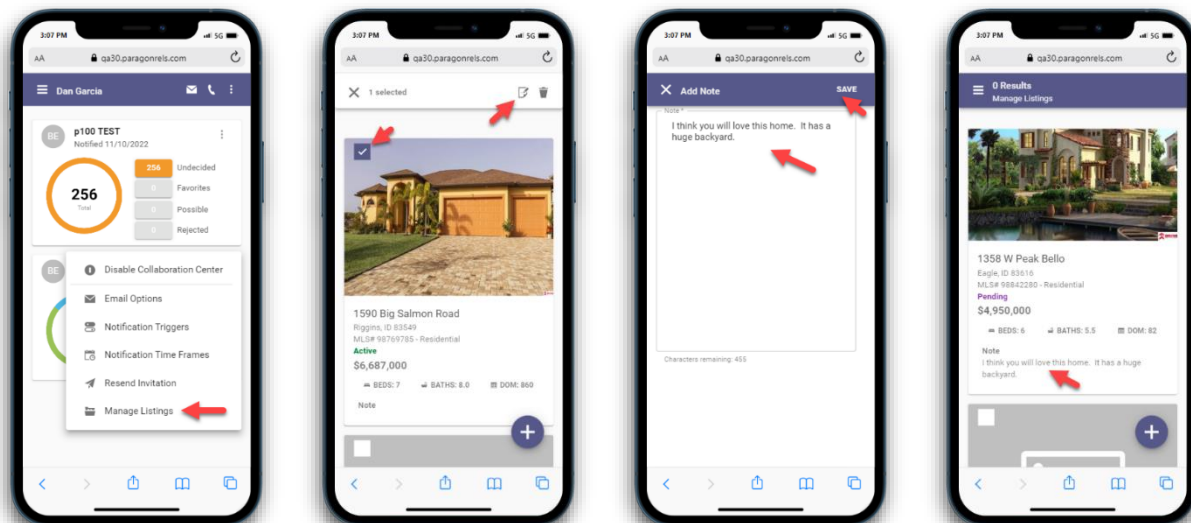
3:07 PM 5G
AA qa30.paragonrels.com
Dan Garcia
BE
p100 TEST
Notified 11/10/2022
256
Total
256 Undecided
0 Favorites
0 Possible
0 Rejected
BE
Disable Collaboration Center
Email Options
Notification Triggers
Notification Time Frames
Resend Invitation
Manage Listings

3:07 PM 5G
AA qa30.paragonrels.com
1 selected
1590 Big Salmon Road
Riggins, ID 83549
MLS# 98769785 - Residential
Active
$6,687,000
BEDS: 7 BATHS: 8.0 DOM: 860
Note

3:07 PM 5G
AA qa30.paragonrels.com
Add Note
SAVE
Note *
I think you will love this home. It has a huge backyard.
Characters remaining: 455

3:07 PM 5G
AA qa30.paragonrels.com
0 Results
Manage Listings
1358 W Peak Bello
Eagle, ID 83616
MLS# 98842280 - Residential
Pending
$4,950,000
BEDS: 6 BATHS: 5.5 DOM: 82
Note
I think you will love this home. It has a huge backyard.